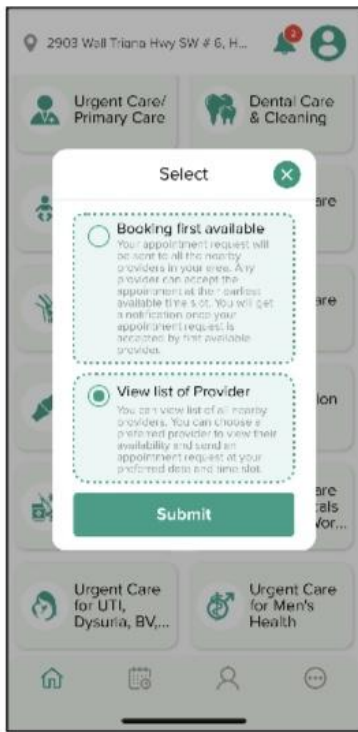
2903 Wall Triana Hwy SW # 6, H...

2

Urgent Care/ Primary Care

Dental Care & Cleaning

are

are

are

ion

are

cals

Vor...

Select

Booking first available

Your appointment request will be sent to all the nearby providers in your area. Any provider can accept the appointment at their earliest available time slot. You will get a notification once your appointment request is accepted by first available provider.

View list of Provider

You can view list of all nearby providers. You can choose a preferred provider to view their availability and send an appointment request at your preferred date and time slot.

Submit

Urgent Care for UTI, Dysuria, BV,...

Urgent Care for Men's Health